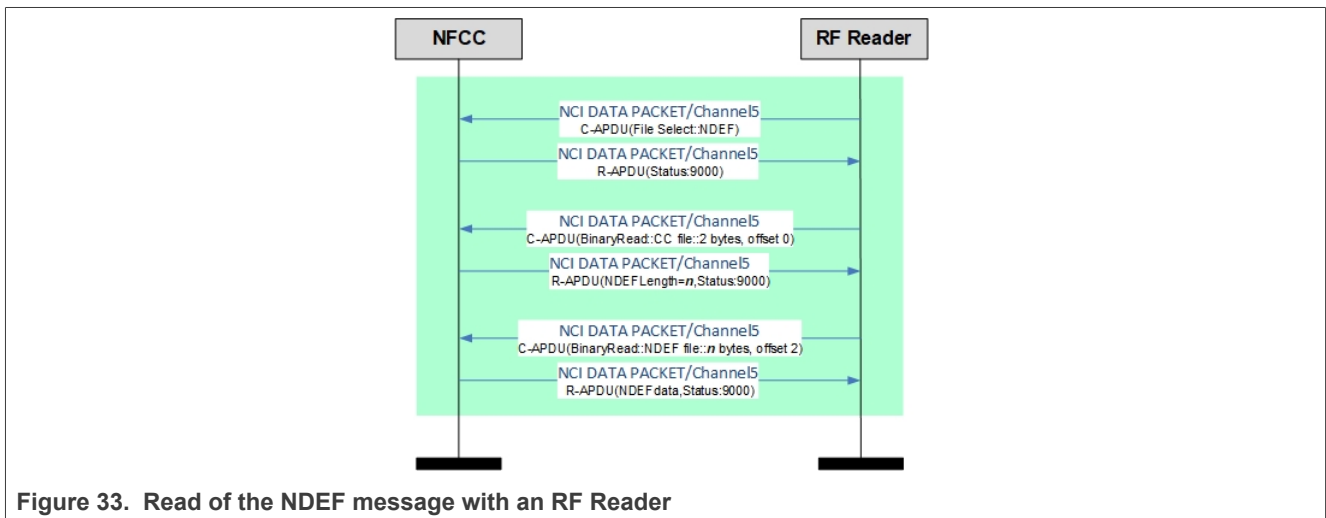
NFCC

RF Reader

NCI DATA PACKET/Channel5
C-APDU(File Select::NDEF)

NCI DATA PACKET/Channel5
R-APDU(Status:9000)

NCI DATA PACKET/Channel5
C-APDU(BinaryRead::CC file::2 bytes, offset 0)

NCI DATA PACKET/Channel5
R-APDU(NDEFLength=*n*,Status:9000)

NCI DATA PACKET/Channel5
C-APDU(BinaryRead::NDEF file::*n* bytes, offset 2)

NCI DATA PACKET/Channel5
R-APDU(NDEFdata,Status:9000)

Figure 33. Read of the NDEF message with an RF Reader